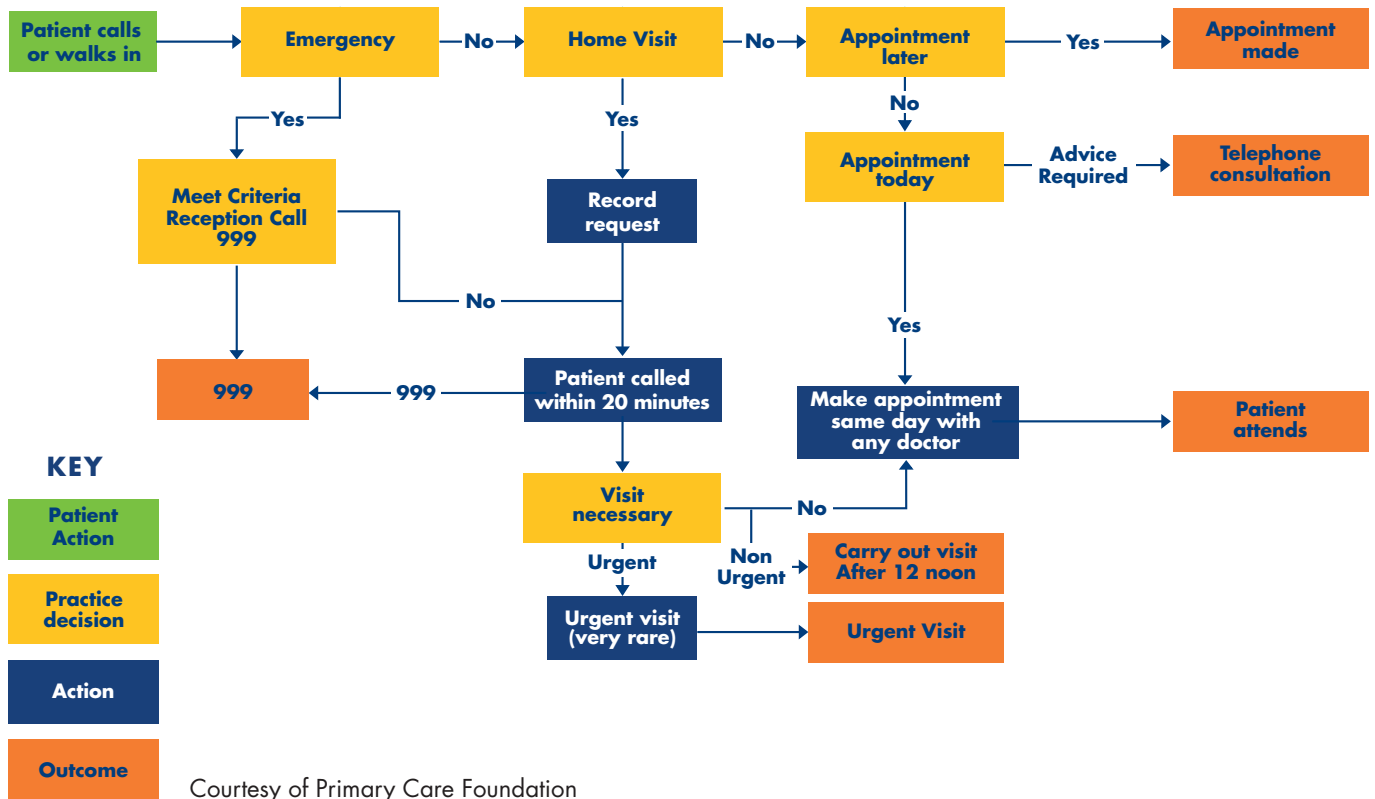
Patient calls or walks in

Emergency

No

Home Visit

No

Appointment later

Yes

Appointment made

Yes

Yes

No

Meet Criteria Reception Call 999

Record request

Appointment today

Advice Required

Telephone consultation

No

Yes

999

999

Patient called within 20 minutes

Make appointment same day with any doctor

Patient attends

KEY

Visit necessary

No

Patient Action

Urgent

Non Urgent

Carry out visit After 12 noon

Practice decision

Urgent visit (very rare)

Urgent Visit

Action

Outcome

Courtesy of Primary Care Foundation